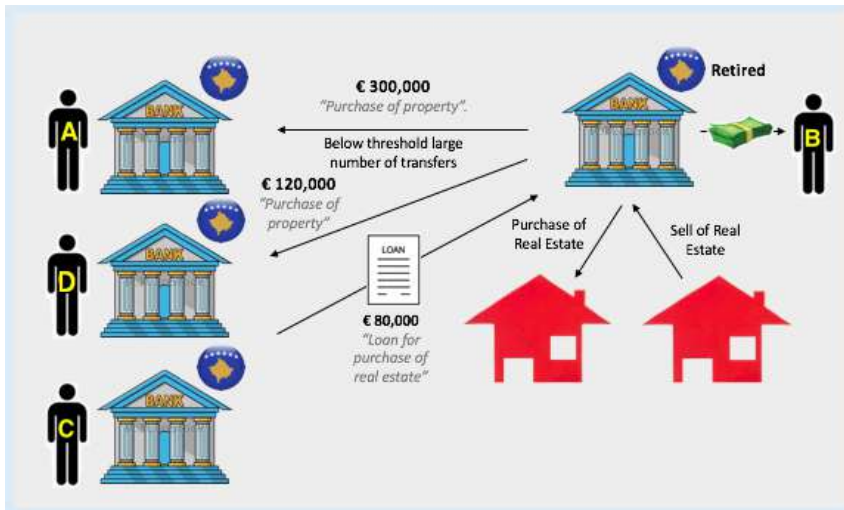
A

BANK

€ 300,000
"Purchase of property".

Retired

BANK

B

Below threshold large number of transfers

€ 120,000
"Purchase of property"

D

BANK

LOAN

Purchase of Real Estate

Sell of Real Estate

€ 80,000
"Loan for purchase of real estate"

C

BANK